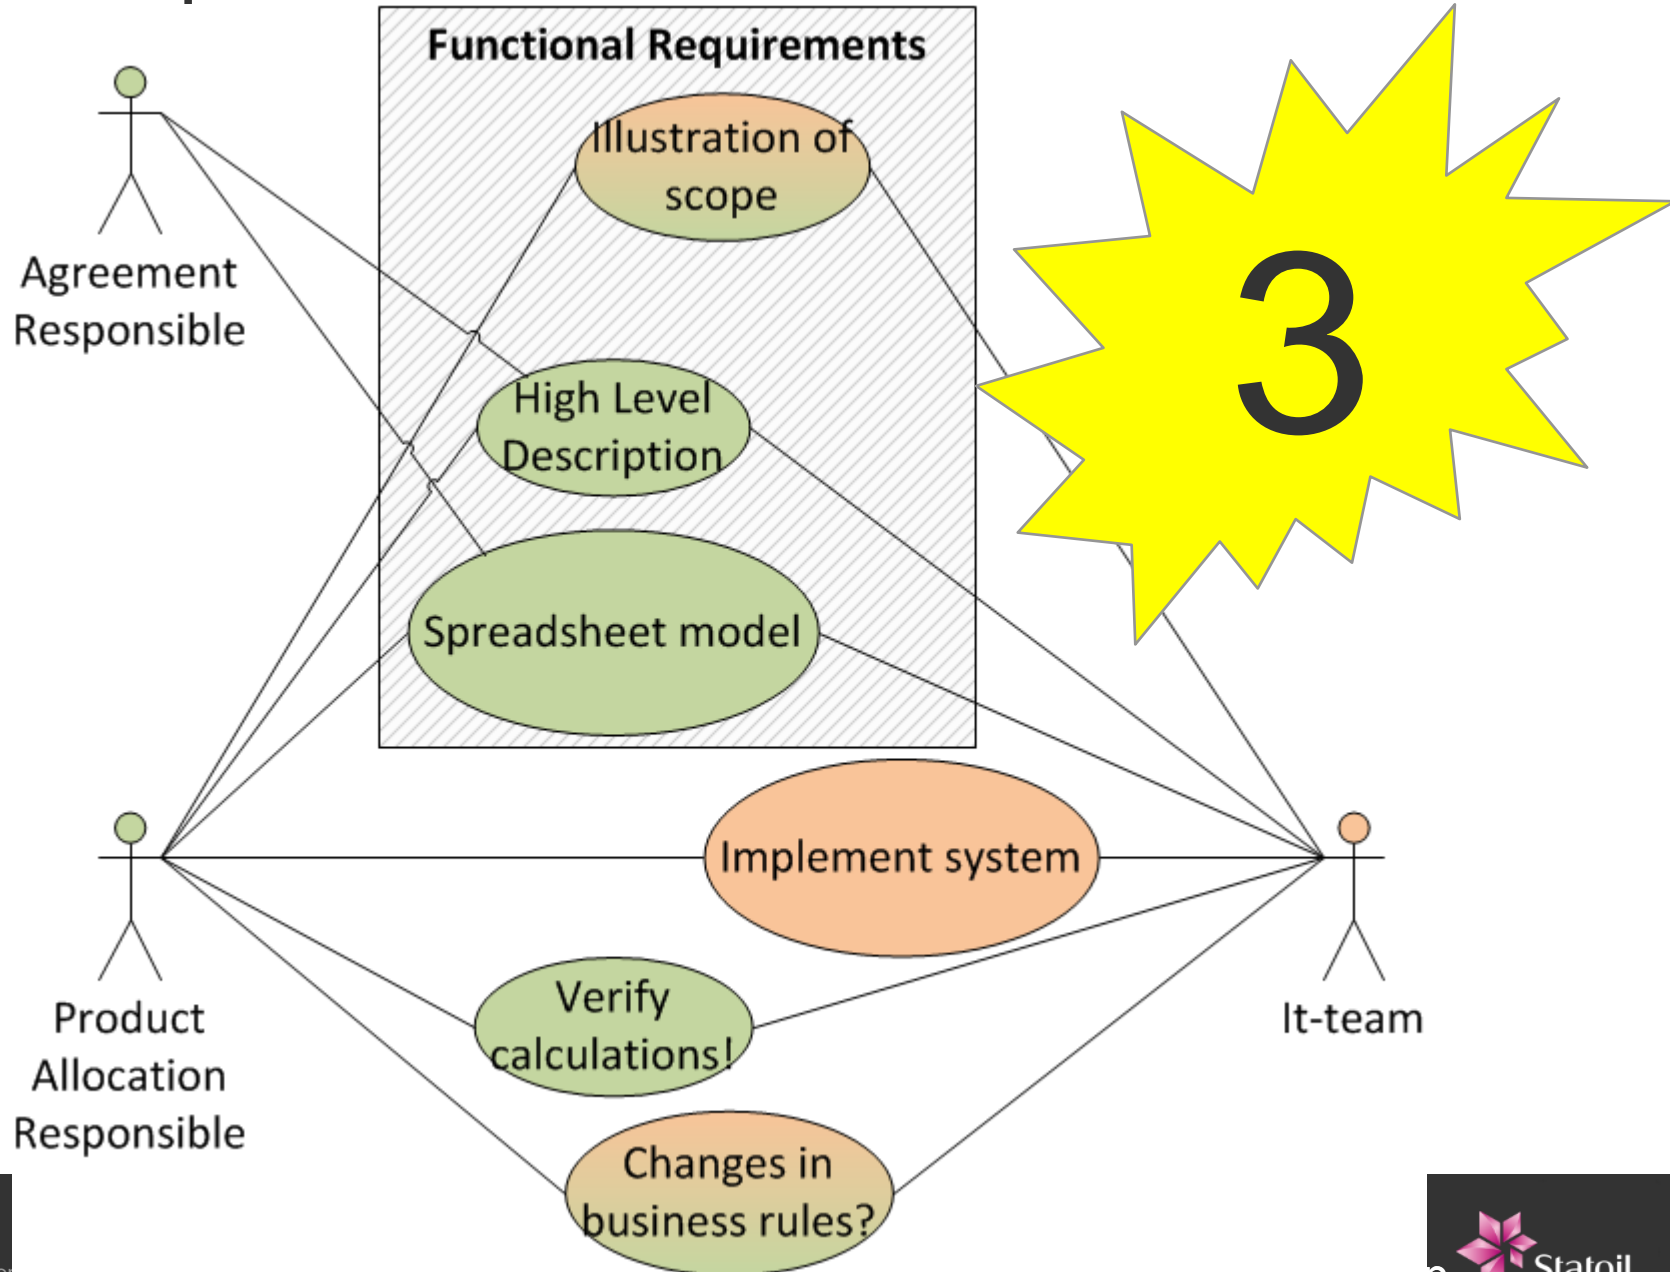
Functional Requirements

Illustration of scope

High Level Description

Spreadsheet model

3

Agreement Responsible

Implement system

Verify calculations!

Changes in business rules?

Product Allocation Responsible

It-team

Statoil